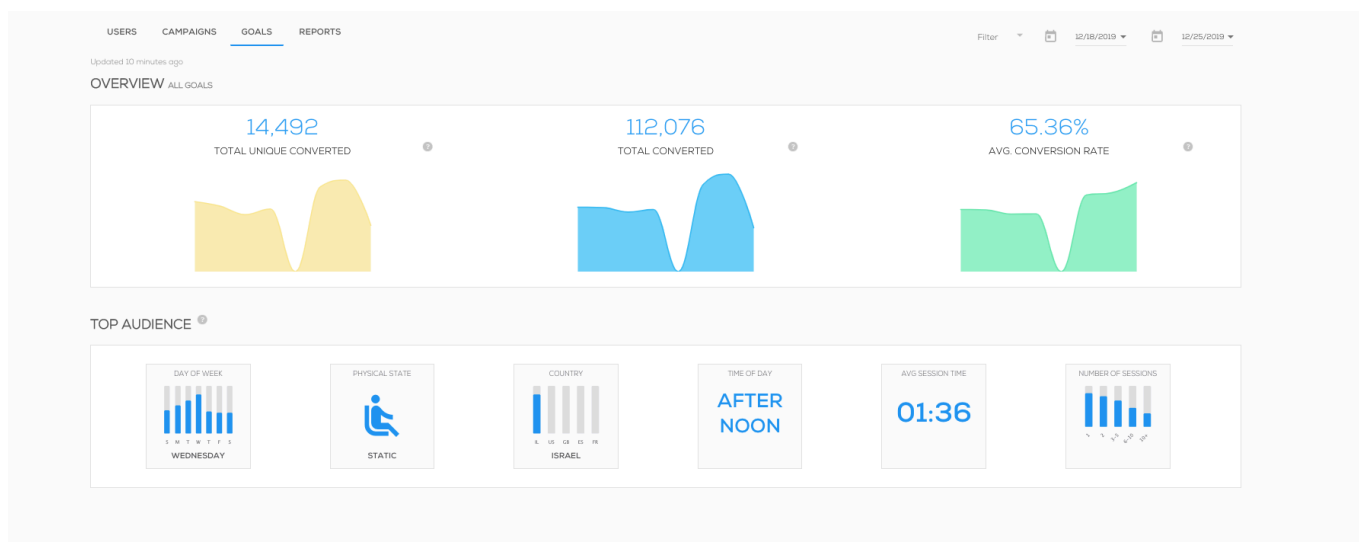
USERS CAMPAIGNS GOALS REPORTS

Filter 12/18/2019 12/25/2019

Updated 10 minutes ago

OVERVIEW ALL GOALS

14,492
TOTAL UNIQUE CONVERTED

112,076
TOTAL CONVERTED

65.36%
AVG. CONVERSION RATE

TOP AUDIENCE

DAY OF WEEK
S M T W T F S
WEDNESDAY

PHYSICAL STATE
STATIC

COUNTRY
IL US GB ES FR
ISRAEL

TIME OF DAY
AFTER NOON

AVG SESSION TIME
01:36

NUMBER OF SESSIONS
1 2 3-5 6-10 10+